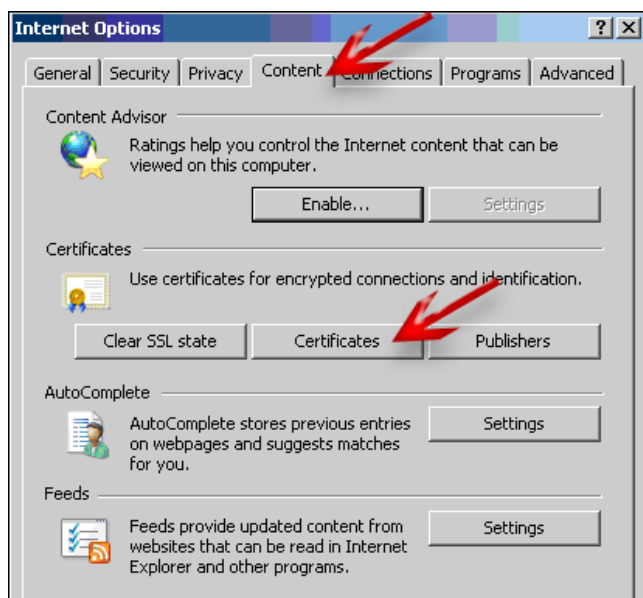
Internet Options

?

General | Security | Privacy | Content | Connections | Programs | Advanced

Content Advisor

Ratings help you control the Internet content that can be viewed on this computer.

Enable...

Settings

Certificates

Use certificates for encrypted connections and identification.

Clear SSL state

Certificates

Publishers

AutoComplete

AutoComplete stores previous entries on webpages and suggests matches for you.

Settings

Feeds

Feeds provide updated content from websites that can be read in Internet Explorer and other programs.

Settings